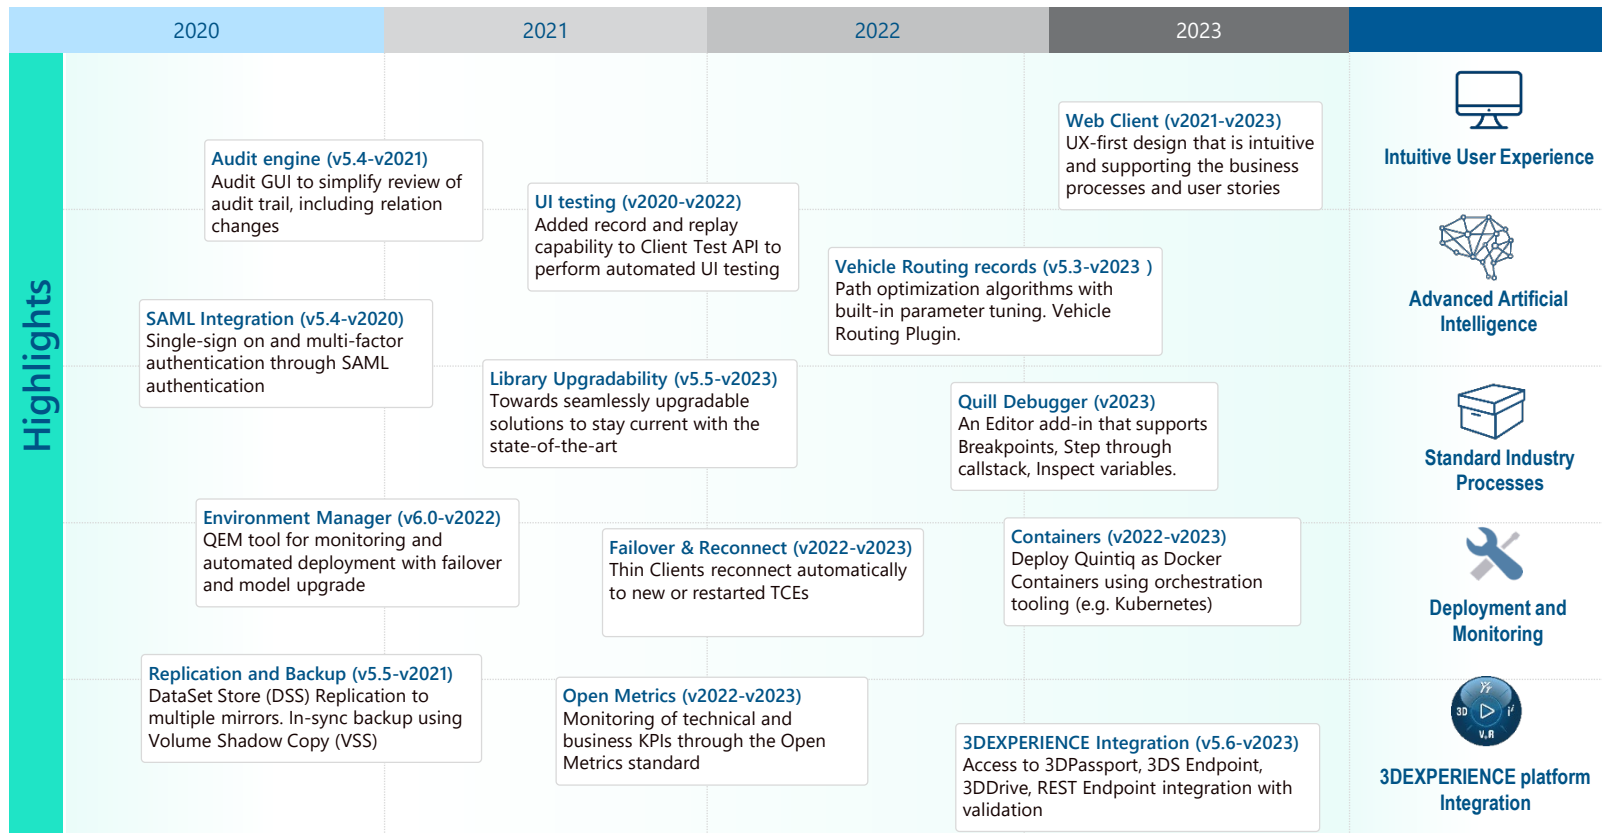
2020 | 2021 | 2022 | 2023

Highlights

Audit engine (v5.4-v2021)
Audit GUI to simplify review of audit trail, including relation changes

UI testing (v2020-v2022)
Added record and replay capability to Client Test API to perform automated UI testing

Web Client (v2021-v2023)
UX-first design that is intuitive and supporting the business processes and user stories

Intuitive User Experience

Vehicle Routing records (v5.3-v2023 )
Path optimization algorithms with built-in parameter tuning. Vehicle Routing Plugin.

Advanced Artificial Intelligence

SAML Integration (v5.4-v2020)
Single-sign on and multi-factor authentication through SAML authentication

Library Upgradability (v5.5-v2023)
Towards seamlessly upgradable solutions to stay current with the state-of-the-art

Quill Debugger (v2023)
An Editor add-in that supports Breakpoints, Step through callstack, Inspect variables.

Standard Industry Processes

Environment Manager (v6.0-v2022)
QEM tool for monitoring and automated deployment with failover and model upgrade

Failover & Reconnect (v2022-v2023)
Thin Clients reconnect automatically to new or restarted TCEs

Containers (v2022-v2023)
Deploy Quintiq as Docker Containers using orchestration tooling (e.g. Kubernetes)

Deployment and Monitoring

Replication and Backup (v5.5-v2021)
DataSet Store (DSS) Replication to multiple mirrors. In-sync backup using Volume Shadow Copy (VSS)

Open Metrics (v2022-v2023)
Monitoring of technical and business KPIs through the Open Metrics standard

3DEXPERIENCE Integration (v5.6-v2023)
Access to 3DPassport, 3DS Endpoint, 3DDrive, REST Endpoint integration with validation

3D V,R

3DEXPERIENCE platform Integration